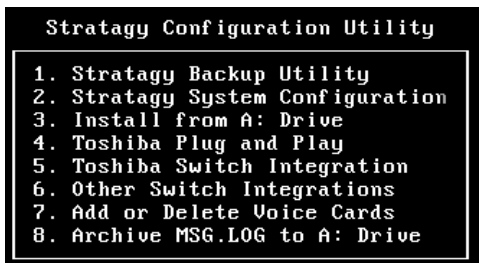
Stratagy Configuration Utility

1. Stratagy Backup Utility
2. Stratagy System Configuration
3. Install from A: Drive
4. Toshiba Plug and Play
5. Toshiba Switch Integration
6. Other Switch Integrations
7. Add or Delete Voice Cards
8. Archive MSG.LOG to A: Drive